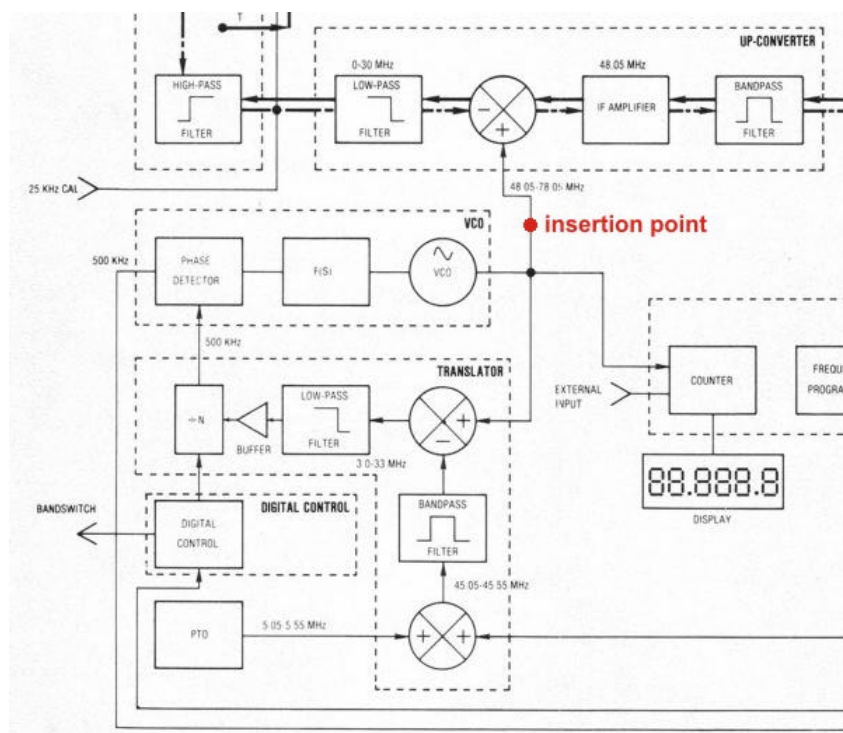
T

UP-CONVERTER

HIGH-PASS
FILTER

0-30 MHz
LOW-PASS
FILTER

48.05 MHz
IF AMPLIFIER

BANDPASS
FILTER

25 KHz CAL

48.05-78.05 MHz

insertion point

VCO

500 KHz

PHASE
DETECTOR

F(S)

VCO

500 KHz

TRANSLATOR

÷N

BUFFER

LOW-PASS
FILTER

3.0-33 MHz

EXTERNAL
INPUT

COUNTER

FREQU
PROGRA

88.888.8

DISPLAY

BANDSWITCH

DIGITAL
CONTROL

DIGITAL CONTROL

BANDPASS
FILTER

45.05-45.55 MHz

PTO

5.05-5.55 MHz